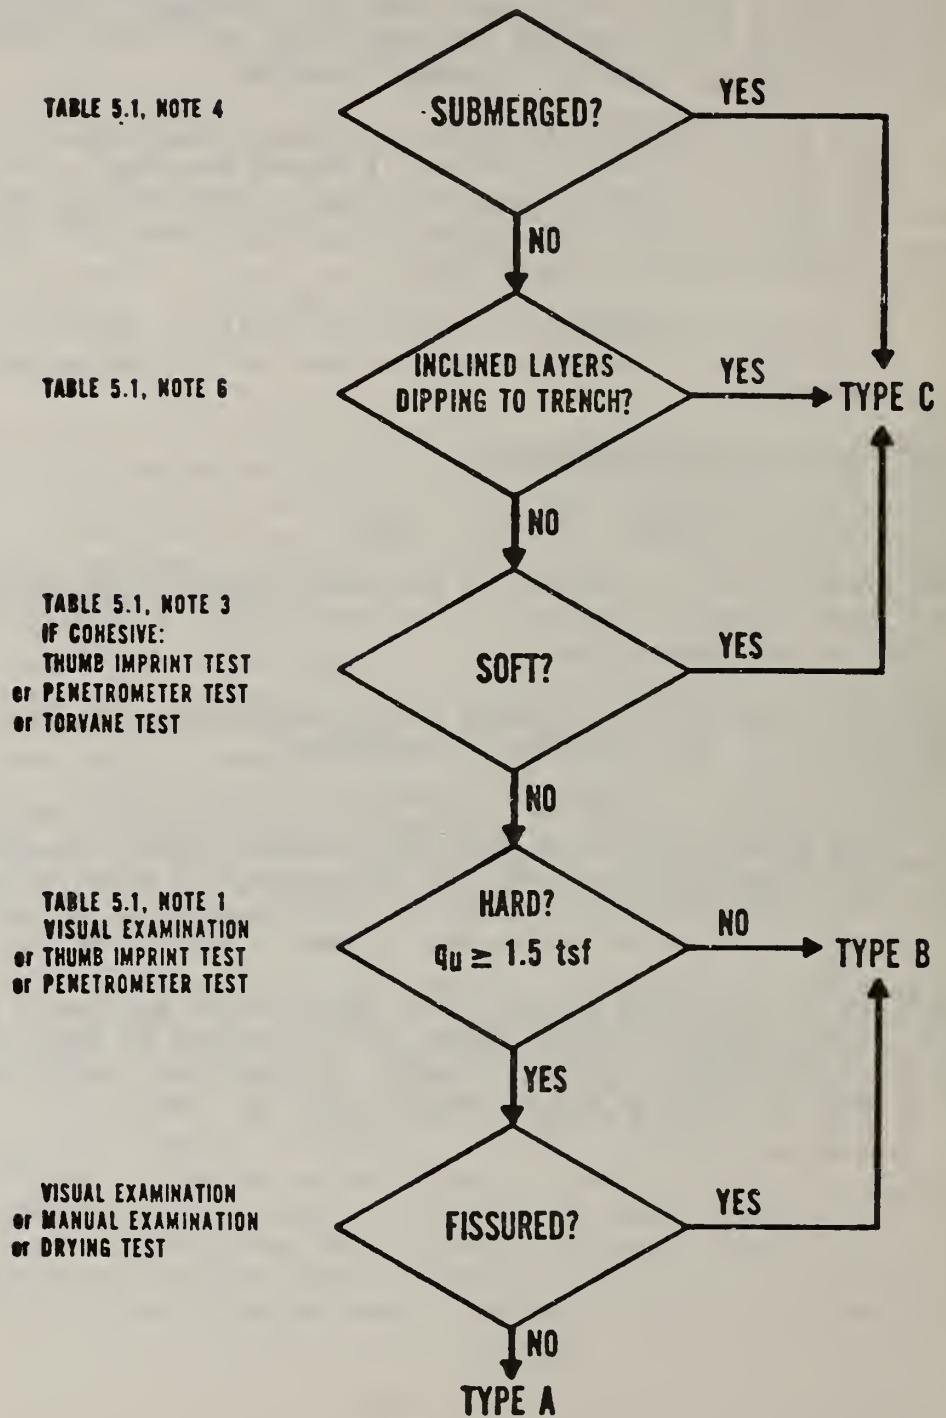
TABLE 5.1, NOTE 4

SUBMERGED?

YES

NO

TABLE 5.1, NOTE 6

INCLINED LAYERS DIPPING TO TRENCH?

YES

TYPE C

NO

TABLE 5.1, NOTE 3
IF COHESIVE:
THUMB IMPRINT TEST
or PENETROMETER TEST
or TORVANE TEST

SOFT?

YES

NO

TABLE 5.1, NOTE 1
VISUAL EXAMINATION
or THUMB IMPRINT TEST
or PENETROMETER TEST

HARD?
$q_u \geq 1.5$ tsf

NO

TYPE B

YES

VISUAL EXAMINATION
or MANUAL EXAMINATION
or DRYING TEST

FISSURED?

YES

NO

TYPE A